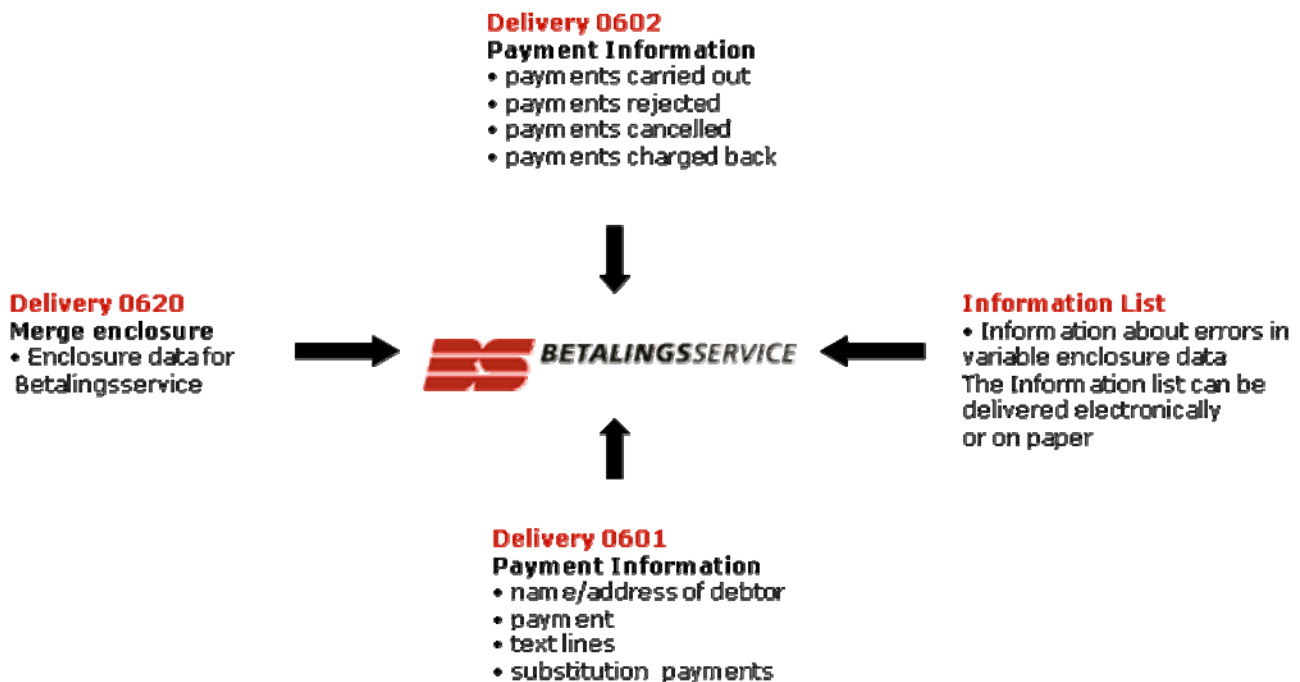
Delivery 0602
Payment Information
• payments carried out
• payments rejected
• payments cancelled
• payments charged back

Delivery 0620
Merge enclosure
• Enclosure data for Betalingsservice

BS BETALINGSSERVICE

Information List
• Information about errors in variable enclosure data
The Information list can be delivered electronically or on paper

Delivery 0601
Payment Information
• name/address of debtor
• payment
• text lines
• substitution payments